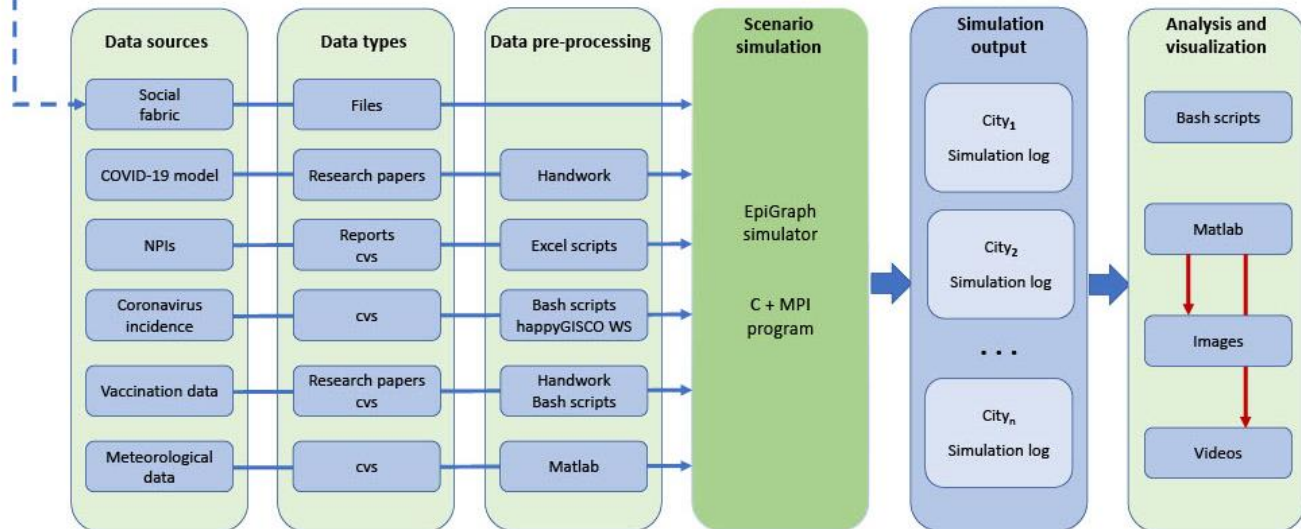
Data sources

Social fabric

COVID-19 model

NPIs

Coronavirus incidence

Vaccination data

Meteorological data

Data types

Files

Research papers

Reports cvs

cvs

Research papers cvs

cvs

Data pre-processing

Handwork

Excel scripts

Bash scripts happyGISCO WS

Handwork Bash scripts

Matlab

Scenario simulation

EpiGraph simulator

C + MPI program

Simulation output

$City_1$ Simulation log

$City_2$ Simulation log

. . .

$City_n$ Simulation log

Analysis and visualization

Bash scripts

Matlab

Images

Videos